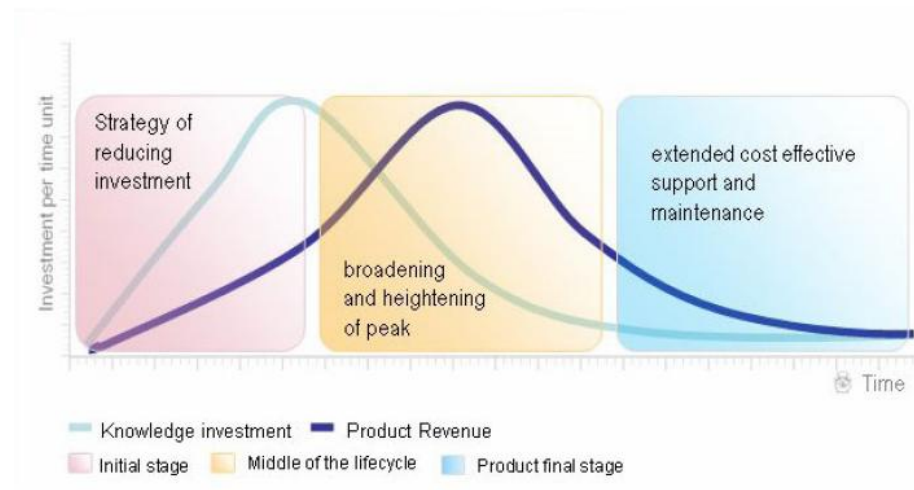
Investment per time unit

Strategy of reducing investment

broadening and heightening of peak

extended cost effective support and maintenance

Time

Knowledge investment
Product Revenue
Initial stage
Middle of the lifecycle
Product final stage